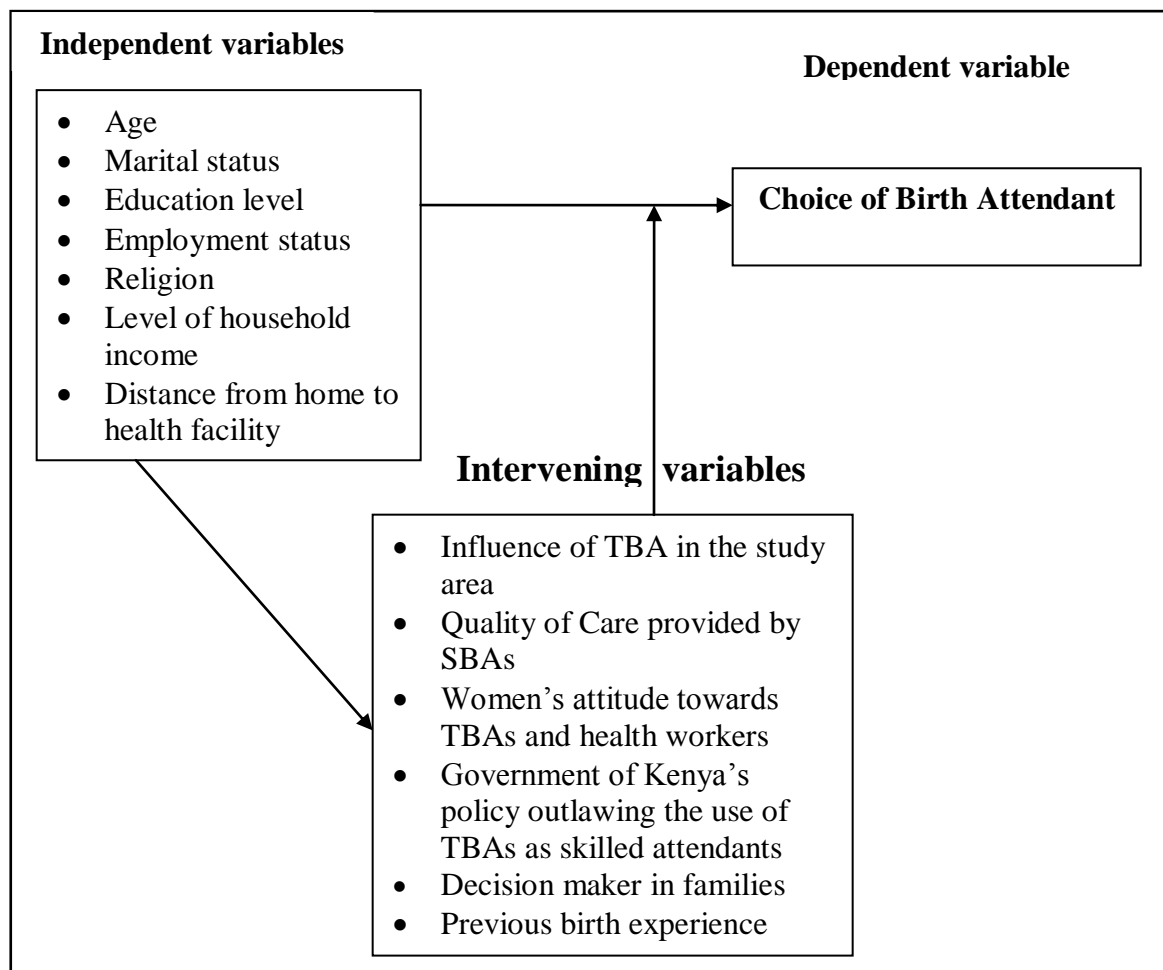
Independent variables

Dependent variable

- Age
- Marital status
- Education level
- Employment status
- Religion
- Level of household income
- Distance from home to health facility

Choice of Birth Attendant

Intervening variables

- Influence of TBA in the study area
- Quality of Care provided by SBAs
- Women's attitude towards TBAs and health workers
- Government of Kenya's policy outlawing the use of TBAs as skilled attendants
- Decision maker in families
- Previous birth experience